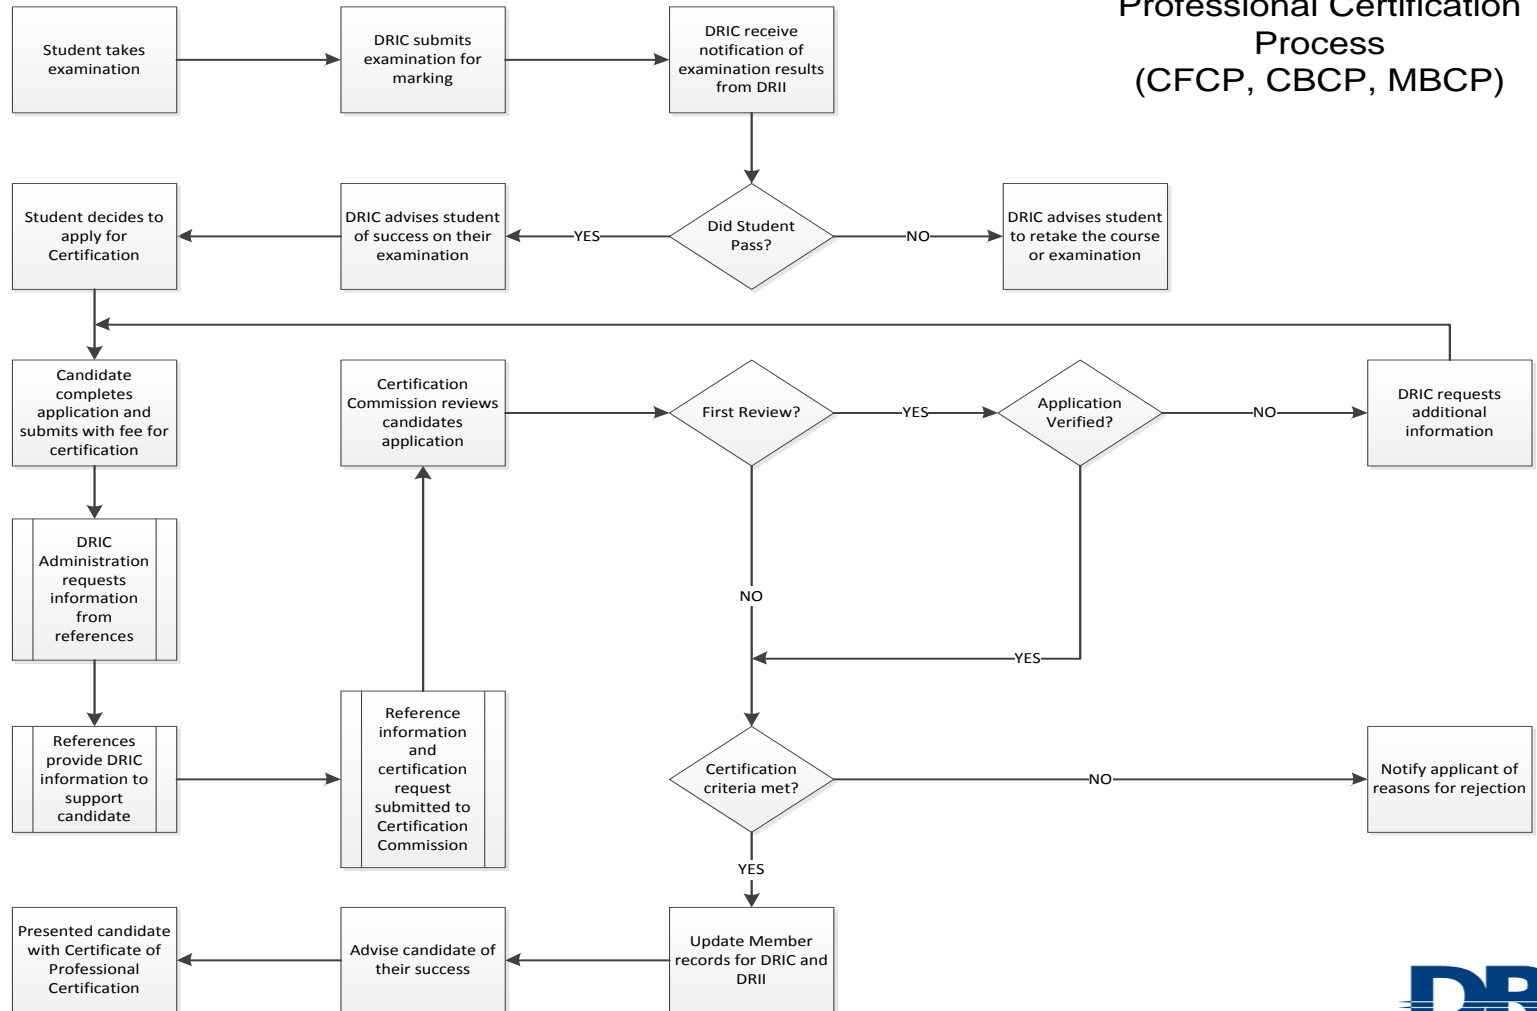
Professional Certification Process (CFCP, CBCP, MBCP)

Student takes examination

DRIC submits examination for marking

DRIC receive notification of examination results from DRII

Did Student Pass?

YES

NO

DRIC advises student to retake the course or examination

DRIC advises student of success on their examination

Student decides to apply for Certification

Candidate completes application and submits with fee for certification

Certification Commission reviews candidates application

First Review?

YES

Application Verified?

NO

DRIC requests additional information

DRIC Administration requests information from references

NO

YES

References provide DRIC information to support candidate

Reference information and certification request submitted to Certification Commission

Certification criteria met?

NO

Notify applicant of reasons for rejection

YES

Presented candidate with Certificate of Professional Certification

Advise candidate of their success

Update Member records for DRIC and DRII

DR